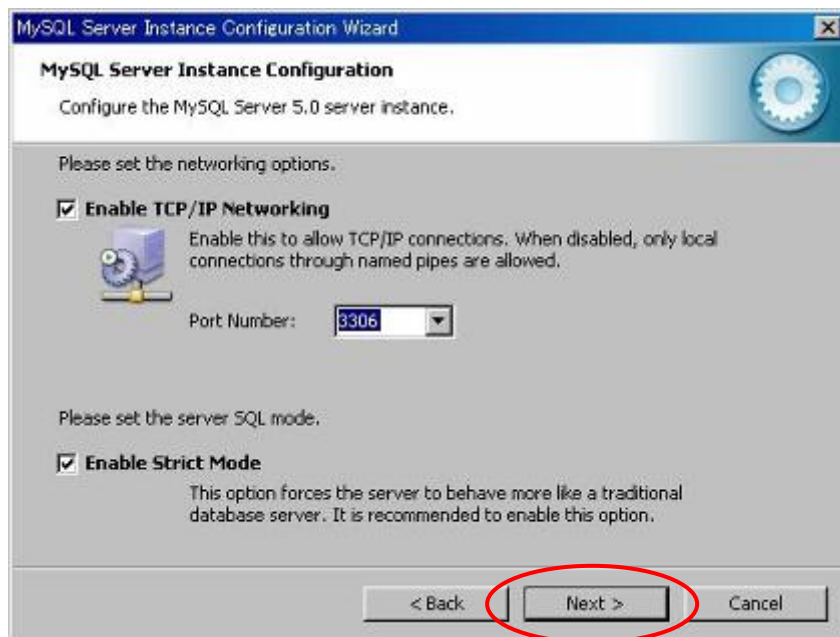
MySQL Server Instance Configuration Wizard

MySQL Server Instance Configuration

Configure the MySQL Server 5.0 server instance.

Please set the networking options.

Enable TCP/IP Networking

Enable this to allow TCP/IP connections. When disabled, only local connections through named pipes are allowed.

Port Number: 3306

Please set the server SQL mode.

Enable Strict Mode

This option forces the server to behave more like a traditional database server. It is recommended to enable this option.

< Back

Next >

Cancel